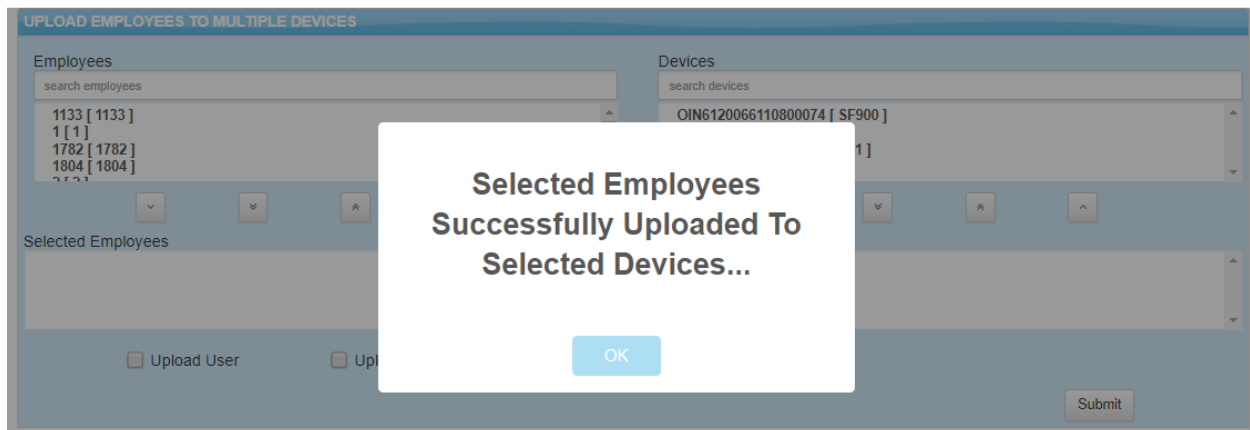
UPLOAD EMPLOYEES TO MULTIPLE DEVICES

Employees

search employees

1133 [ 1133 ]
1 [ 1 ]
1782 [ 1782 ]
1804 [ 1804 ]
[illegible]

Devices

search devices

OIN6120066110800074 [ SF900 ]
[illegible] 1 ]

Selected Employees

Upload User

Upl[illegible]

Selected Employees Successfully Uploaded To Selected Devices...

OK

Submit